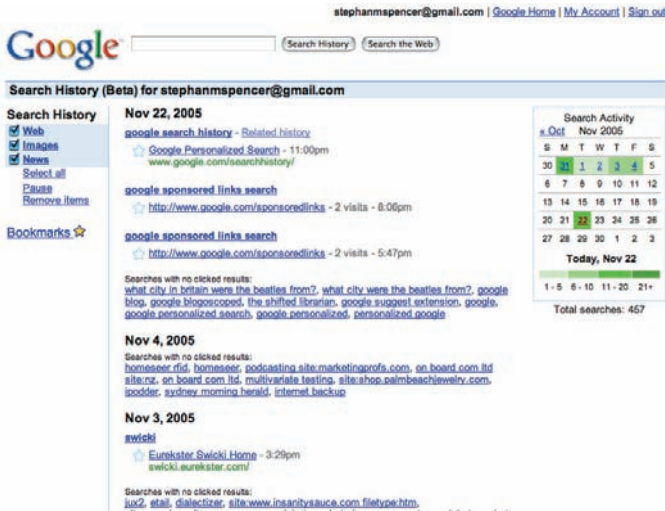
stephanmspencer@gmail.com | Google Home | My Account | Sign out

Google

Search History | Search the Web

Search History (Beta) for stephanmspencer@gmail.com

Search History
Web
Images
News
Select all
Pause
Remove items

Bookmarks

Nov 22, 2005

google search history - Related history
Google Personalized Search - 11:00pm
www.google.com/searchhistory/

google sponsored links search
http://www.google.com/sponsoredlinks - 2 visits - 8:06pm

google sponsored links search
http://www.google.com/sponsoredlinks - 2 visits - 5:47pm

Searches with no clicked results:
what city in britain were the beatles from?, what city were the beatles from?, google blog, google blogoscoped, the shifted librarian, google suggest extension, google, google personalized search, google personalized, personalized google

Nov 4, 2005

Searches with no clicked results:
homeseer rfid, homeseer, podcasting site:marketingprofs.com, on board com ltd site:nz, on board com ltd, multivariate testing, site:shop.palmbeachjewelry.com, ipodder, sydney morning herald, internet backup

Nov 3, 2005

swicki
Eurekster Swicki Home - 3:29pm
swicki.eurekster.com/

Searches with no clicked results:
jux2, etail, dialectizer, site:www.insanitysauce.com filetype:htm,

Search Activity
« Oct Nov 2005

| S | M | T | W | T | F | S |
|---|---|---|---|---|---|---|
| 30 | 31 | 1 | 2 | 3 | 4 | 5 |
| 6 | 7 | 8 | 9 | 10 | 11 | 12 |
| 13 | 14 | 15 | 16 | 17 | 18 | 19 |
| 20 | 21 | 22 | 23 | 24 | 25 | 26 |
| 27 | 28 | 29 | 30 | 1 | 2 | 3 |

Today, Nov 22

1-5 6-10 11-20 21+

Total searches: 457